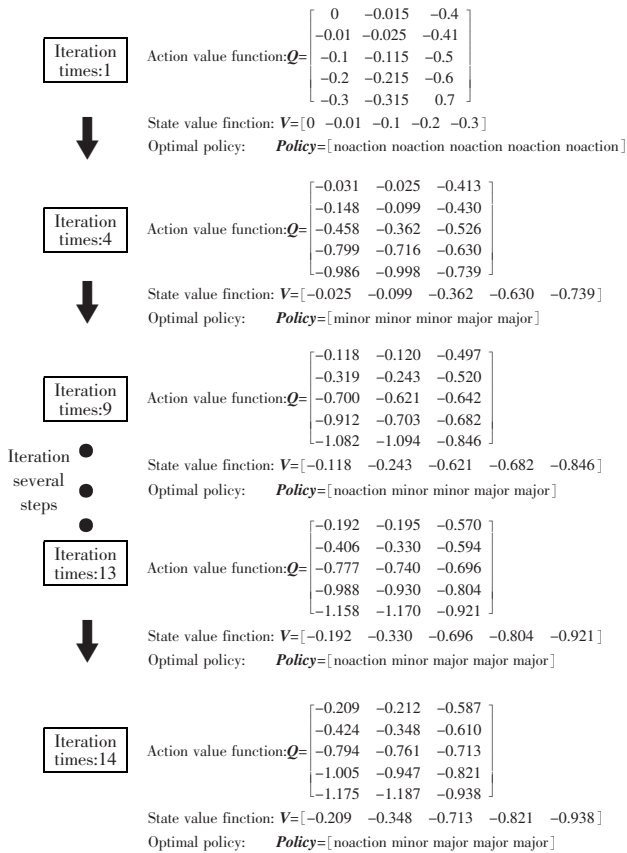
Iteration times:1

Action value function: $\boldsymbol{Q}=\begin{bmatrix} 0 & -0.015 & -0.4 \\ -0.01 & -0.025 & -0.41 \\ -0.1 & -0.115 & -0.5 \\ -0.2 & -0.215 & -0.6 \\ -0.3 & -0.315 & 0.7 \end{bmatrix}$

State value fiction: $\boldsymbol{V}=[0 \ -0.01 \ -0.1 \ -0.2 \ -0.3]$

Optimal policy: $\boldsymbol{Policy}$=[noaction noaction noaction noaction noaction]

Iteration times:4

Action value function: $\boldsymbol{Q}=\begin{bmatrix} -0.031 & -0.025 & -0.413 \\ -0.148 & -0.099 & -0.430 \\ -0.458 & -0.362 & -0.526 \\ -0.799 & -0.716 & -0.630 \\ -0.986 & -0.998 & -0.739 \end{bmatrix}$

State value fiction: $\boldsymbol{V}=[-0.025 \ -0.099 \ -0.362 \ -0.630 \ -0.739]$

Optimal policy: $\boldsymbol{Policy}$=[minor minor minor major major]

Iteration times:9

Action value function: $\boldsymbol{Q}=\begin{bmatrix} -0.118 & -0.120 & -0.497 \\ -0.319 & -0.243 & -0.520 \\ -0.700 & -0.621 & -0.642 \\ -0.912 & -0.703 & -0.682 \\ -1.082 & -1.094 & -0.846 \end{bmatrix}$

Iteration several steps

State value fiction: $\boldsymbol{V}=[-0.118 \ -0.243 \ -0.621 \ -0.682 \ -0.846]$

Optimal policy: $\boldsymbol{Policy}$=[noaction minor minor major major]

Iteration times:13

Action value function: $\boldsymbol{Q}=\begin{bmatrix} -0.192 & -0.195 & -0.570 \\ -0.406 & -0.330 & -0.594 \\ -0.777 & -0.740 & -0.696 \\ -0.988 & -0.930 & -0.804 \\ -1.158 & -1.170 & -0.921 \end{bmatrix}$

State value fiction: $\boldsymbol{V}=[-0.192 \ -0.330 \ -0.696 \ -0.804 \ -0.921]$

Optimal policy: $\boldsymbol{Policy}$=[noaction minor major major major]

Iteration times:14

Action value function: $\boldsymbol{Q}=\begin{bmatrix} -0.209 & -0.212 & -0.587 \\ -0.424 & -0.348 & -0.610 \\ -0.794 & -0.761 & -0.713 \\ -1.005 & -0.947 & -0.821 \\ -1.175 & -1.187 & -0.938 \end{bmatrix}$

State value fiction: $\boldsymbol{V}=[-0.209 \ -0.348 \ -0.713 \ -0.821 \ -0.938]$

Optimal policy: $\boldsymbol{Policy}$=[noaction minor major major major]